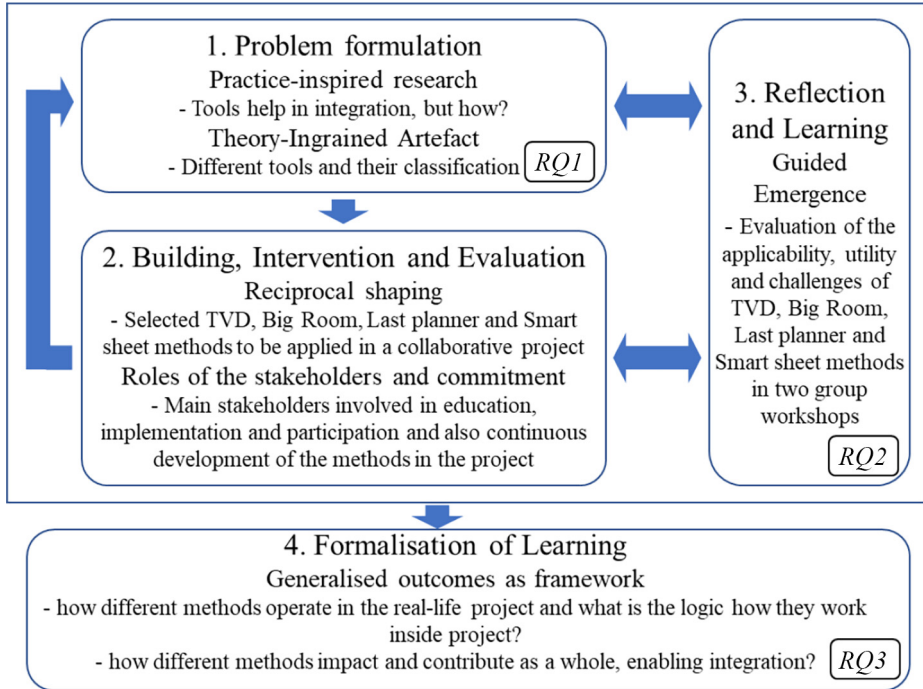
1. Problem formulation
Practice-inspired research
- Tools help in integration, but how?
Theory-Ingrained Artefact
- Different tools and their classification
RQ1

2. Building, Intervention and Evaluation
Reciprocal shaping
- Selected TVD, Big Room, Last planner and Smart sheet methods to be applied in a collaborative project
Roles of the stakeholders and commitment
- Main stakeholders involved in education, implementation and participation and also continuous development of the methods in the project

3. Reflection and Learning
Guided Emergence
- Evaluation of the applicability, utility and challenges of TVD, Big Room, Last planner and Smart sheet methods in two group workshops
RQ2

4. Formalisation of Learning
Generalised outcomes as framework
- how different methods operate in the real-life project and what is the logic how they work inside project?
- how different methods impact and contribute as a whole, enabling integration?
RQ3